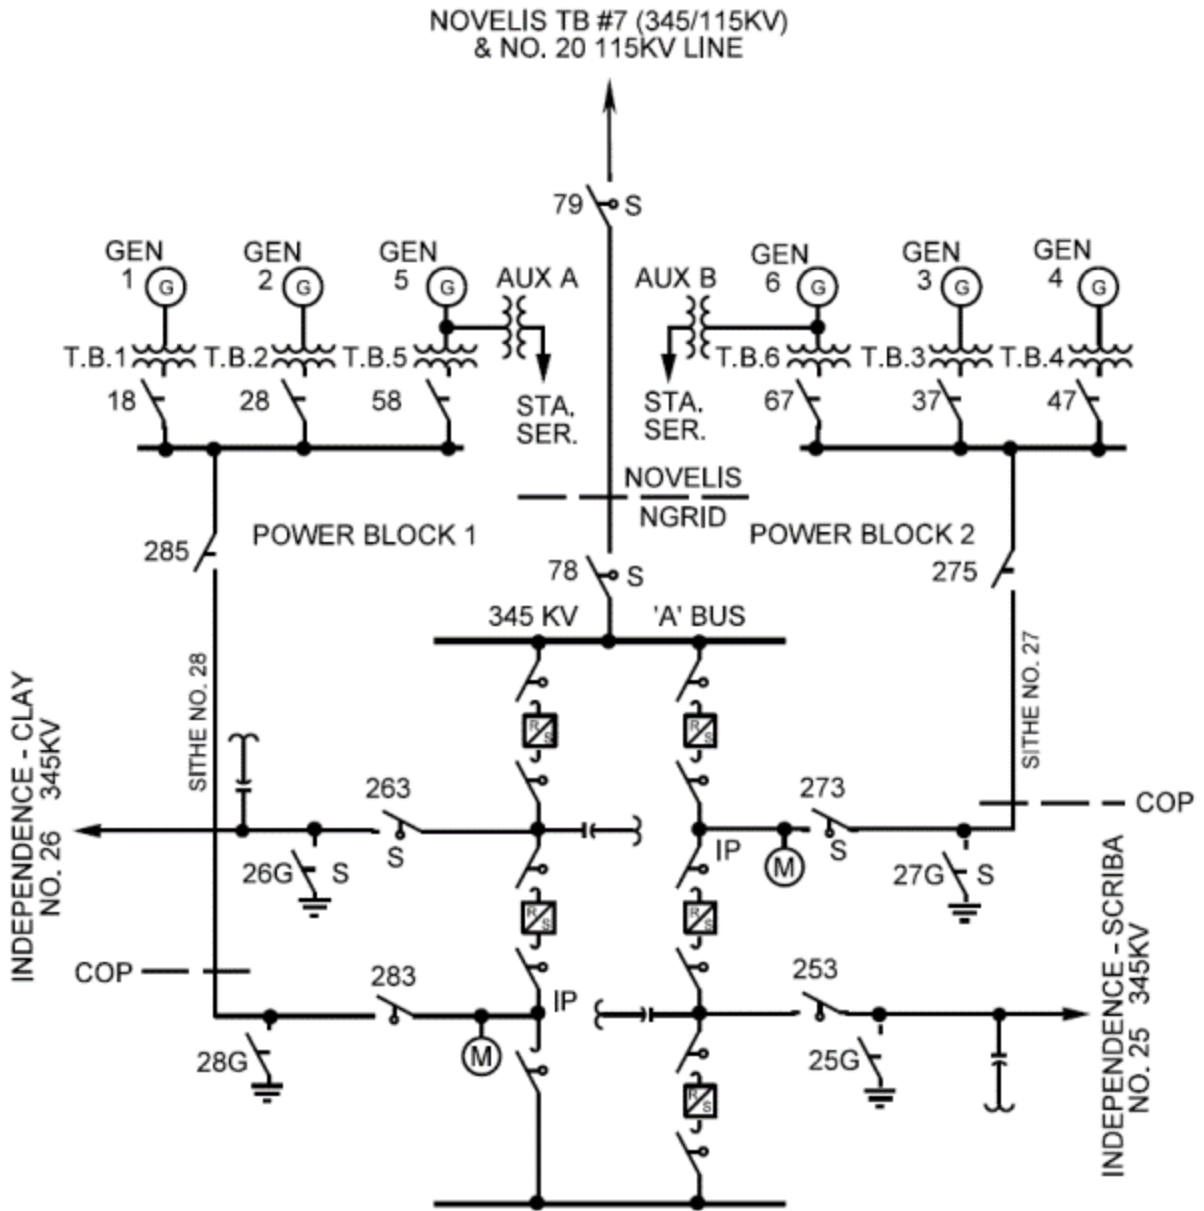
NOVELIS TB #7 (345/115KV)
& NO. 20 115KV LINE

79 S

GEN 1 G
GEN 2 G
GEN 5 G
AUX A
AUX B
GEN 6 G
GEN 3 G
GEN 4 G

T.B.1 T.B.2 T.B.5
T.B.6 T.B.3 T.B.4

18 28 58
STA. SER.
STA. SER.
67 37 47

NOVELIS
NGRID

285
POWER BLOCK 1
POWER BLOCK 2
275

78 S
345 KV 'A' BUS

R S
R S

SITHE NO. 28
SITHE NO. 27

INDEPENDENCE - CLAY
NO. 26 345KV

263
273
COP
S
IP
M
S
26G S
27G S

INDEPENDENCE - SCRIBA
NO. 25 345KV

R S
R S

COP
283
IP
253
M
28G
25G

R S